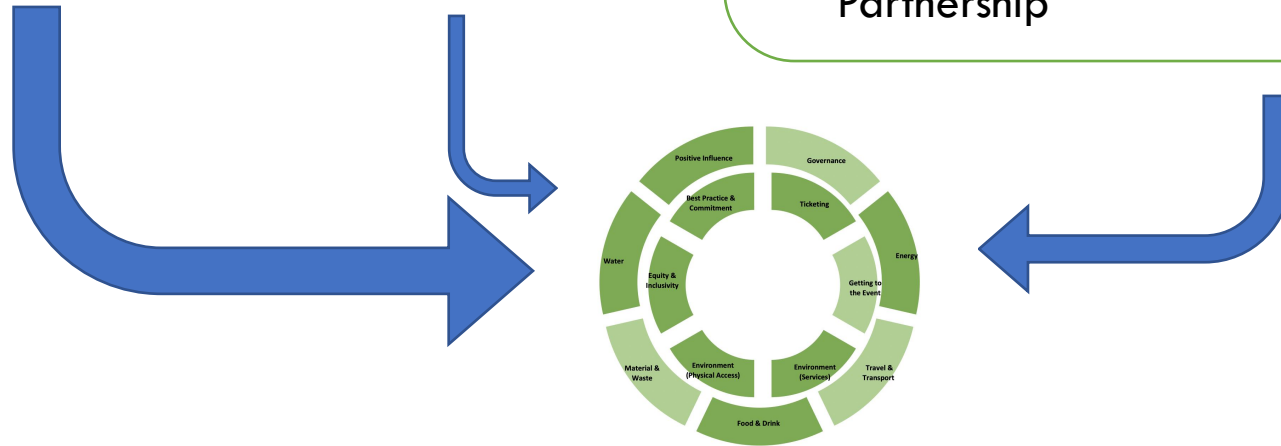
Partnership

Positive Influence

Governance

Best Practice & Commitment

Ticketing

Water

Equity & Inclusivity

Getting to the Event

Energy

Material & Waste

Environment (Physical Access)

Environment (Services)

Travel & Transport

Food & Drink